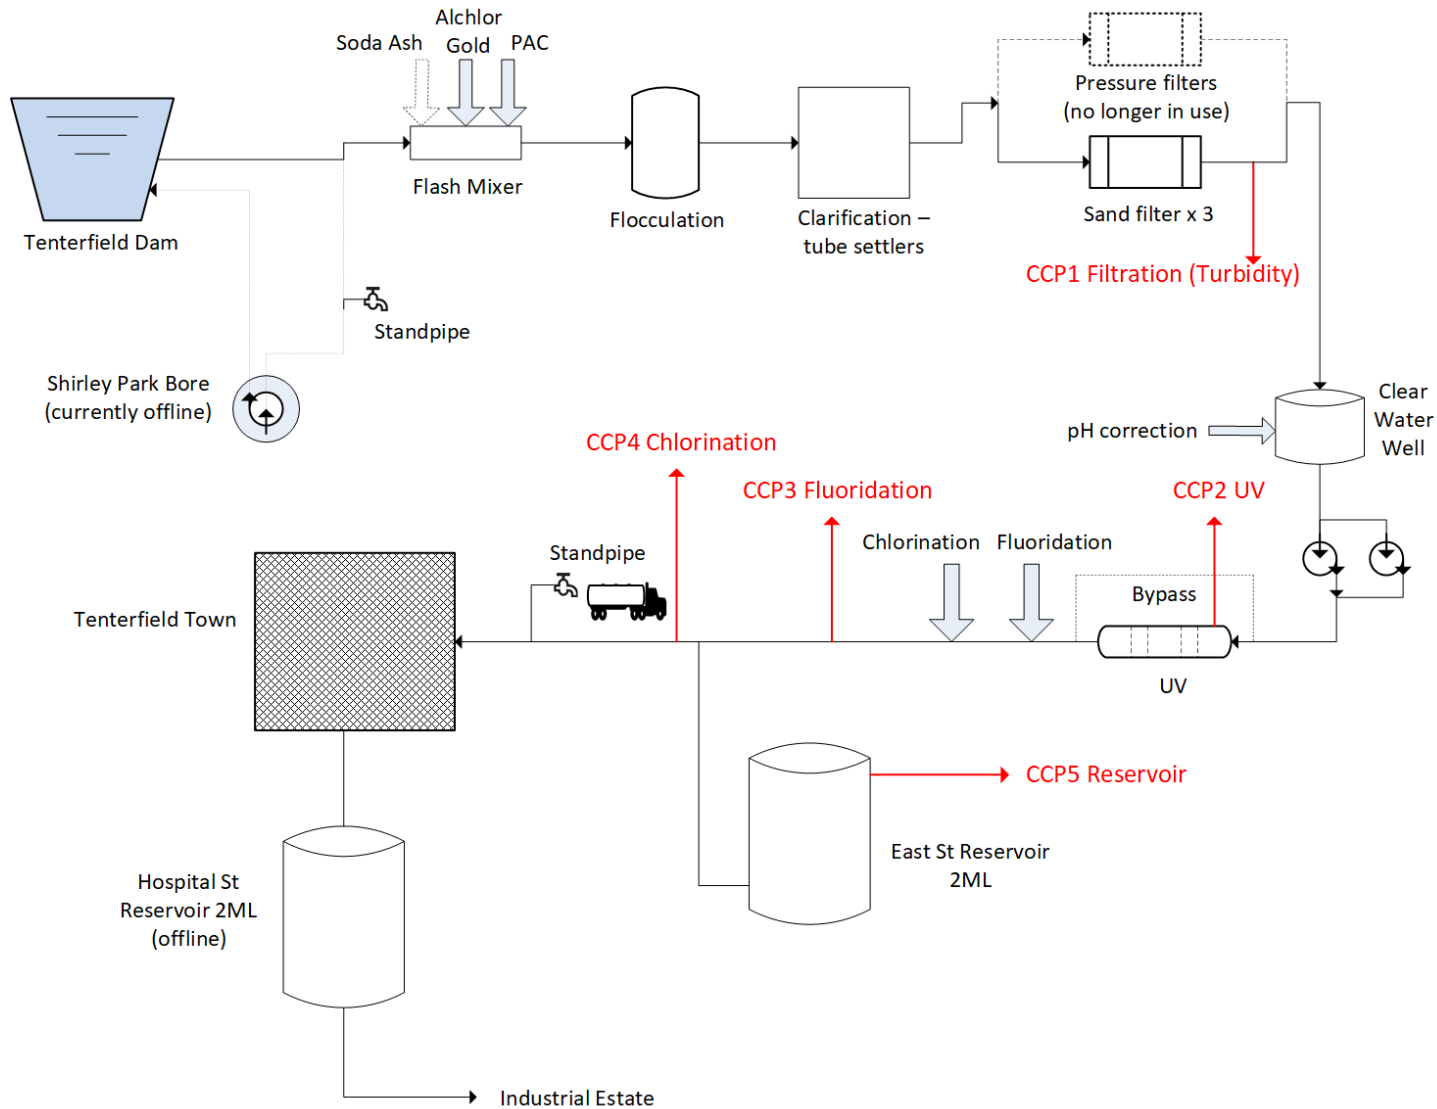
Soda Ash

Alchlor Gold

PAC

Flash Mixer

Flocculation

Clarification – tube settlers

Pressure filters (no longer in use)

Sand filter x 3

CCP1 Filtration (Turbidity)

Tenterfield Dam

Standpipe

Shirley Park Bore (currently offline)

Clear Water Well

pH correction

CCP4 Chlorination

CCP3 Fluoridation

CCP2 UV

Standpipe

Chlorination

Fluoridation

Bypass

UV

Tenterfield Town

CCP5 Reservoir

East St Reservoir 2ML

Hospital St Reservoir 2ML (offline)

Industrial Estate